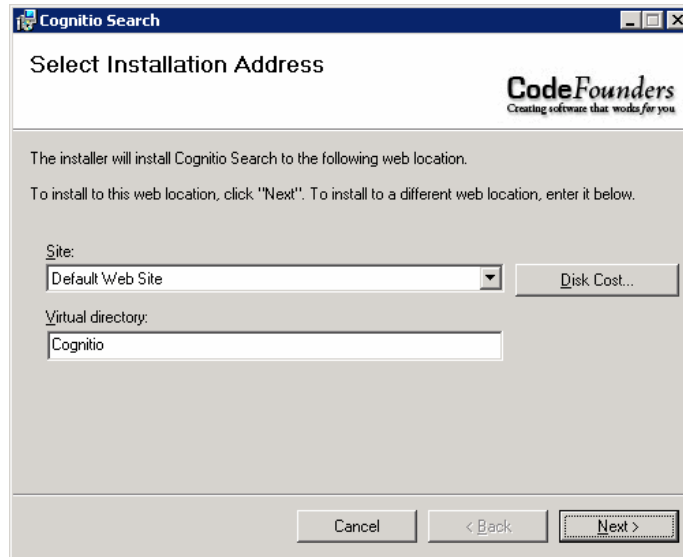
Cognitio Search

Select Installation Address

CodeFounders
Creating software that works for you

The installer will install Cognitio Search to the following web location.

To install to this web location, click "Next". To install to a different web location, enter it below.

Site:
Default Web Site

Disk Cost...

Virtual directory:
Cognitio

Cancel

< Back

Next >